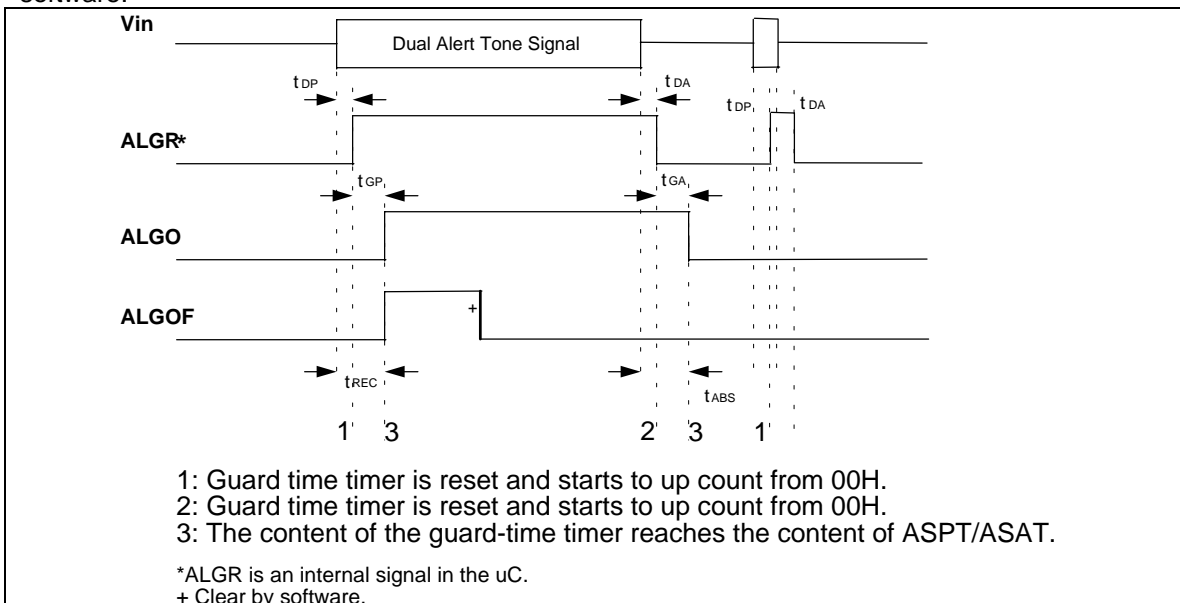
software.

Vin

Dual Alert Tone Signal

$t_{DP}$

$t_{DA}$

$t_{DP}$

$t_{DA}$

ALGR*

$t_{GP}$

$t_{GA}$

ALGO

ALGOF

+

$t_{REC}$

$t_{ABS}$

1 3 2 3 1

1: Guard time timer is reset and starts to up count from 00H.
2: Guard time timer is reset and starts to up count from 00H.
3: The content of the guard-time timer reaches the content of ASPT/ASAT.

*ALGR is an internal signal in the uC.
+ Clear by software.